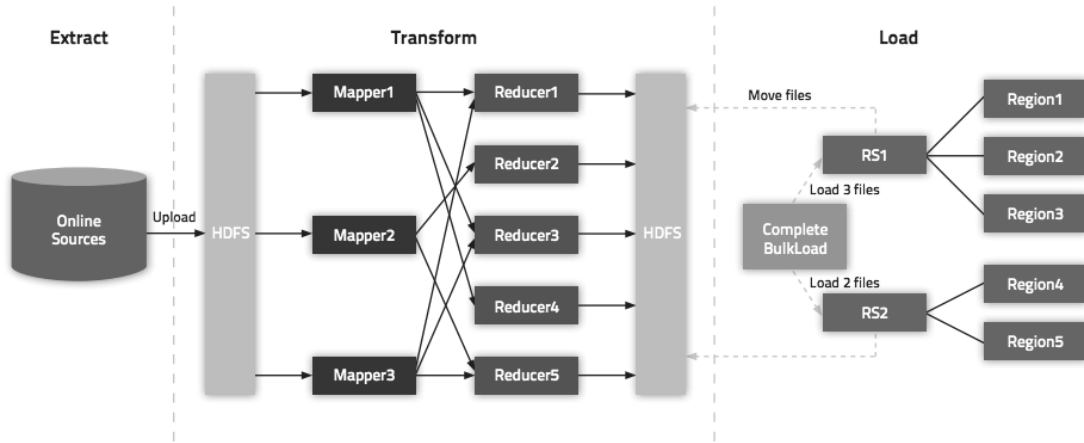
Extract

Transform

Load

Online Sources

Upload

HDFS

Mapper1

Mapper2

Mapper3

Reducer1

Reducer2

Reducer3

Reducer4

Reducer5

HDFS

Move files

RS1

Load 3 files

Complete BulkLoad

Load 2 files

RS2

Region1

Region2

Region3

Region4

Region5